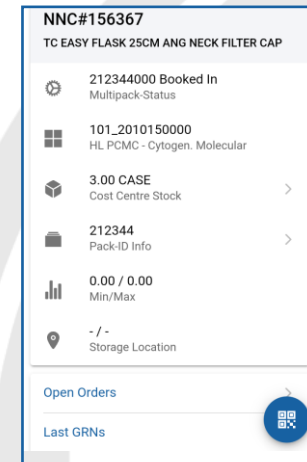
NNC#156367
TC EASY FLASK 25CM ANG NECK FILTER CAP

212344000 Booked In
Multipack-Status

101_2010150000
HL PCMC - Cytogen. Molecular

3.00 CASE
Cost Centre Stock

212344
Pack-ID Info

0.00 / 0.00
Min/Max

- / -
Storage Location

Open Orders

Last GRNs